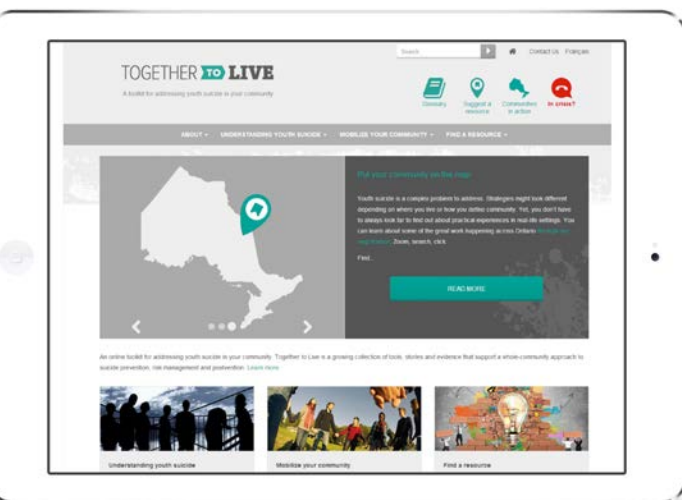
Search

Contact Us Français

TOGETHER TO LIVE

A toolkit for addressing youth suicide in your community

Glossary

Suggest a resource

Communities in action

In crisis?

ABOUT ▾ UNDERSTANDING YOUTH SUICIDE ▾ MOBILIZE YOUR COMMUNITY ▾ FIND A RESOURCE ▾

Put your community on the map

Youth suicide is a complex problem to address. Strategies might look different depending on where you live or how you define community. Yet, you don't have to always look far to find out about practical experiences in real life settings. You can learn about some of the great work happening across Ontario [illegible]. Zoom, search, click.

Find...

READ MORE

An online toolkit for addressing youth suicide in your community. Together to Live is a growing collection of tools, stories and evidence that support a whole-community approach to suicide prevention, risk management and postvention. Learn more

Understanding youth suicide

Mobilize your community

Find a resource